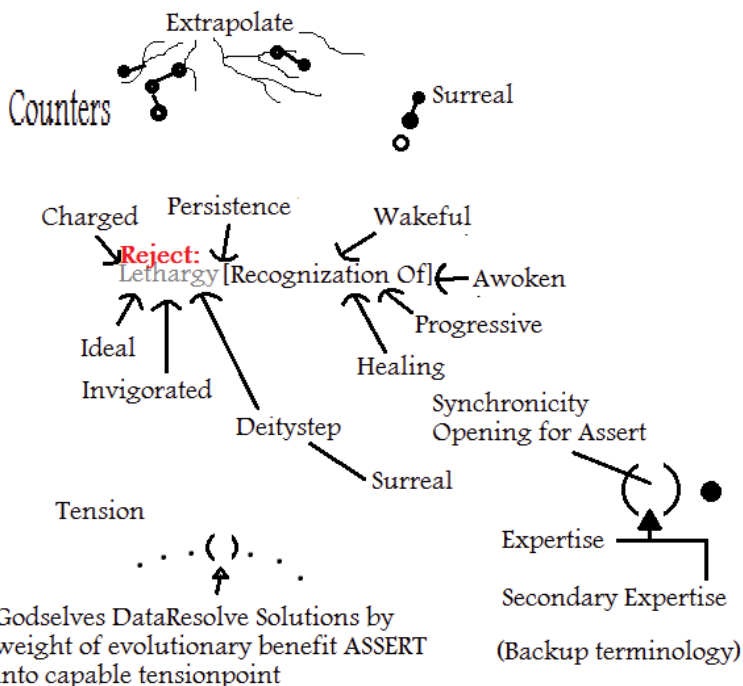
Extrapolate

Counters

Surreal

Charged
Persistence
Wakeful
Reject:
Lethargy [Recognization Of]
Awoken
Progressive
Ideal
Invigorated
Healing
Deitystep
Surreal
Synchronicity
Opening for Assert

Tension

Expertise
Secondary Expertise
(Backup terminology)

Godselves DataResolve Solutions by weight of evolutionary benefit ASSERT into capable tensionpoint